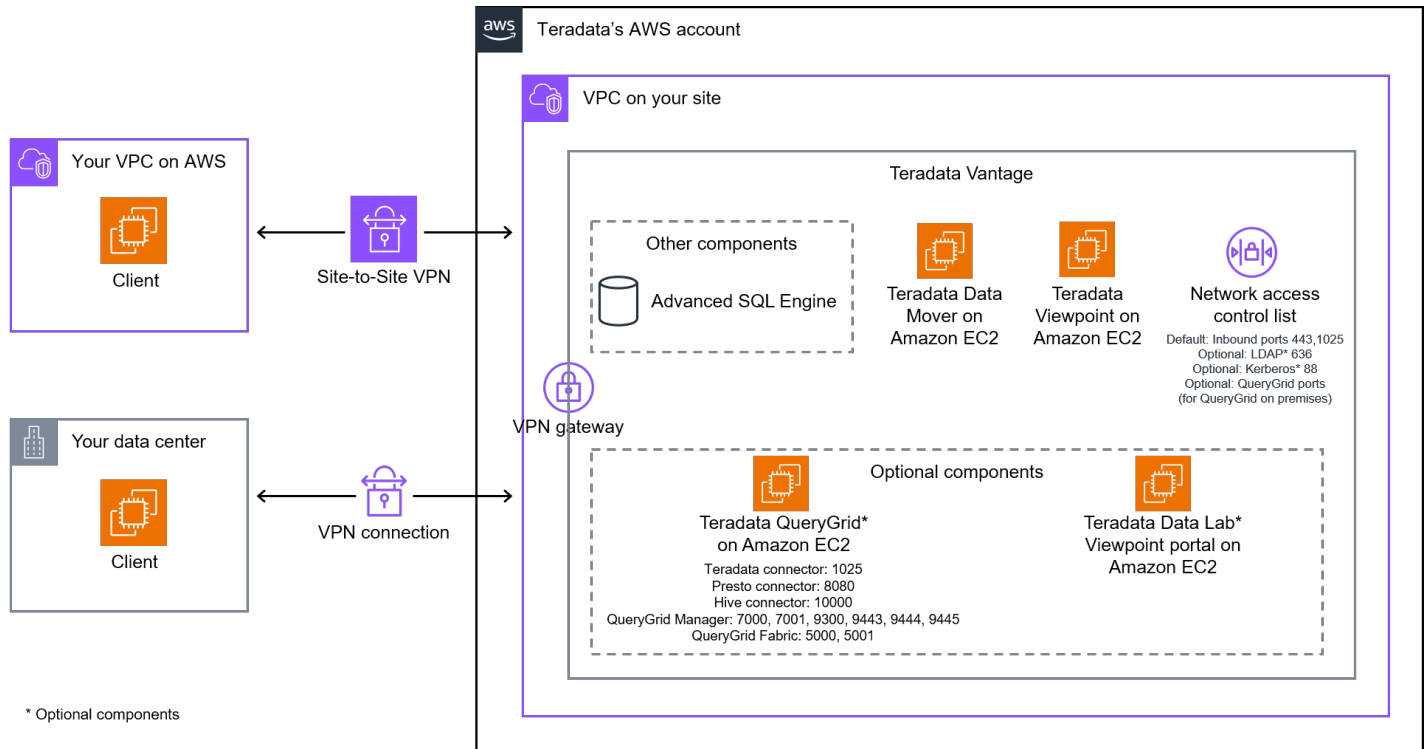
aws
Teradata's AWS account

VPC on your site

Teradata Vantage

Your VPC on AWS

Client

Site-to-Site VPN

Other components

Advanced SQL Engine

Teradata Data Mover on Amazon EC2

Teradata Viewpoint on Amazon EC2

Network access control list

Default: Inbound ports 443,1025
Optional: LDAP* 636
Optional: Kerberos* 88
Optional: QueryGrid ports (for QueryGrid on premises)

VPN gateway

Your data center

Client

VPN connection

Optional components

Teradata QueryGrid* on Amazon EC2

Teradata connector: 1025
Presto connector: 8080
Hive connector: 10000
QueryGrid Manager: 7000, 7001, 9300, 9443, 9444, 9445
QueryGrid Fabric: 5000, 5001

Teradata Data Lab* Viewpoint portal on Amazon EC2

* Optional components